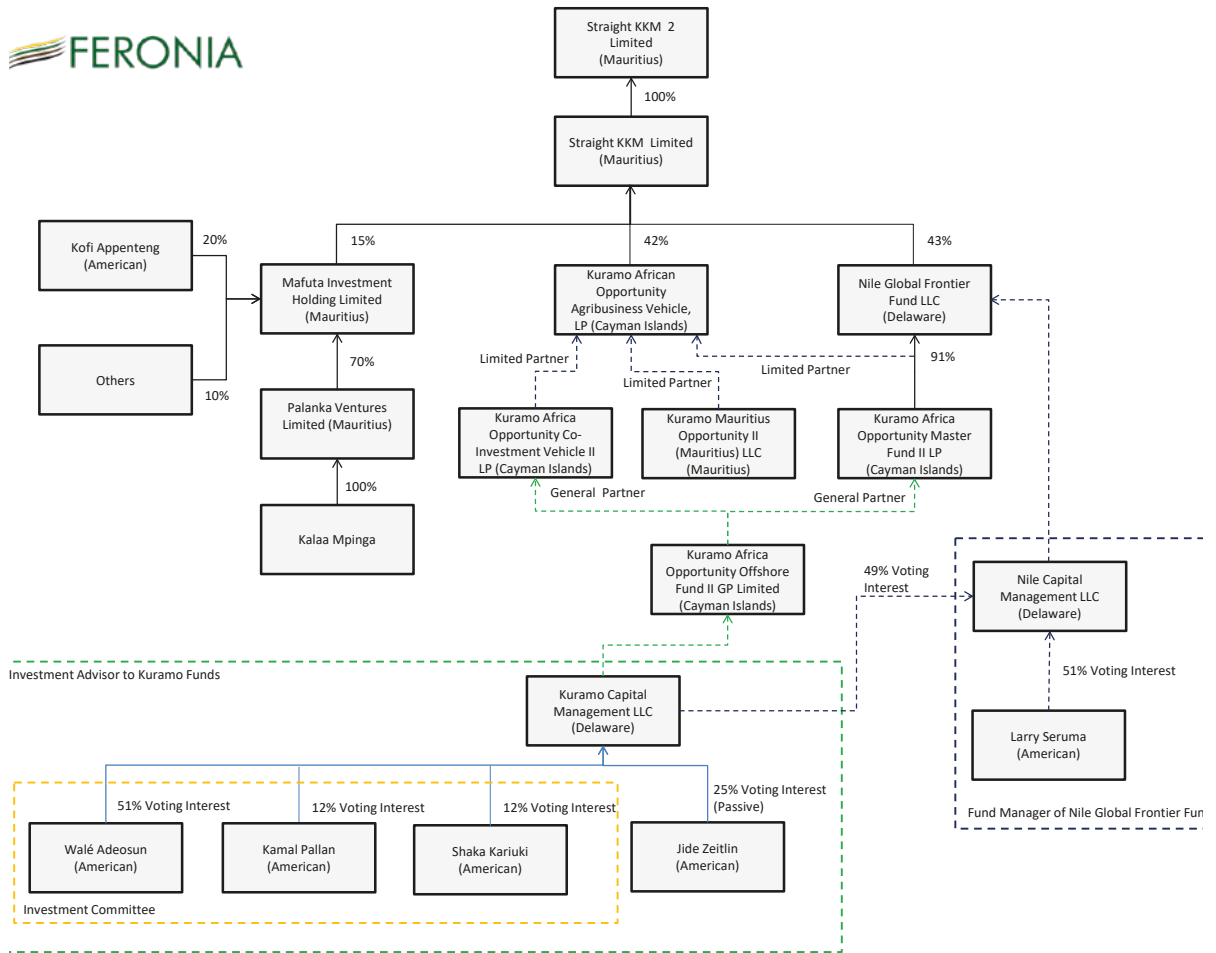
FERONIA

Straight KKM 2 Limited (Mauritius)

100%

Straight KKM Limited (Mauritius)

15%

42%

43%

Kofi Appenteng (American)

20%

Mafuta Investment Holding Limited (Mauritius)

Kuramo African Opportunity Agribusiness Vehicle, LP (Cayman Islands)

Nile Global Frontier Fund LLC (Delaware)

Others

10%

70%

Limited Partner

Limited Partner

Limited Partner

91%

Palanka Ventures Limited (Mauritius)

Kuramo Africa Opportunity Co-Investment Vehicle II LP (Cayman Islands)

Kuramo Mauritius Opportunity II (Mauritius) LLC (Mauritius)

Kuramo Africa Opportunity Master Fund II LP (Cayman Islands)

100%

General Partner

General Partner

Kalaa Mpinga

Kuramo Africa Opportunity Offshore Fund II GP Limited (Cayman Islands)

49% Voting Interest

Nile Capital Management LLC (Delaware)

Investment Advisor to Kuramo Funds

Kuramo Capital Management LLC (Delaware)

51% Voting Interest

Larry Seruma (American)

51% Voting Interest

12% Voting Interest

12% Voting Interest

25% Voting Interest (Passive)

Fund Manager of Nile Global Frontier Fun

Walé Adeosun (American)

Kamal Pallan (American)

Shaka Kariuki (American)

Jide Zeitlin (American)

Investment Committee